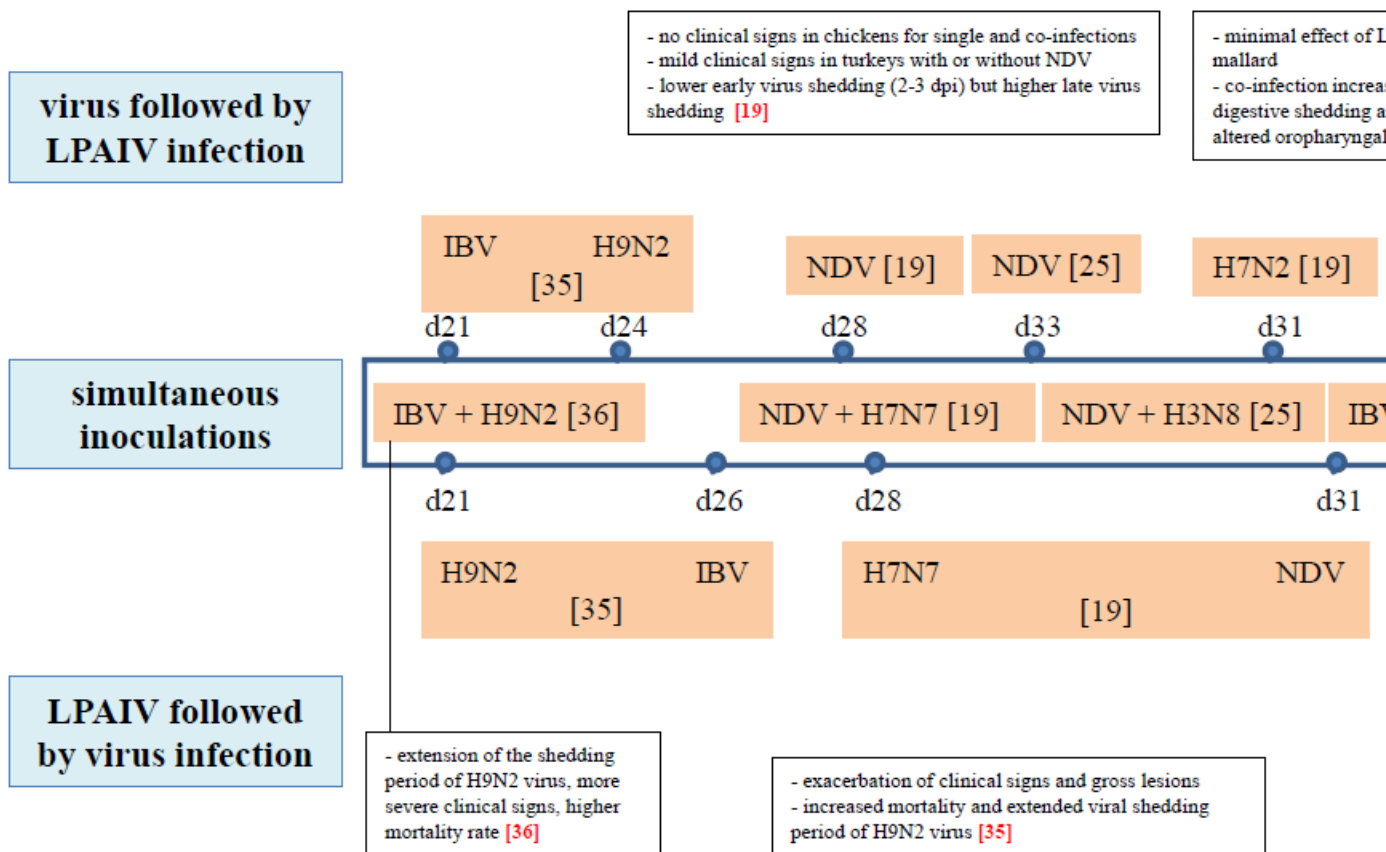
virus followed by LPAIV infection

- no clinical signs in chickens for single and co-infections
- mild clinical signs in turkeys with or without NDV
- lower early virus shedding (2-3 dpi) but higher late virus shedding [19]

- minimal effect of L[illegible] mallard
- co-infection increa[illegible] digestive shedding a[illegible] altered oropharyngal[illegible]

IBV H9N2 [35]

NDV [19]

NDV [25]

H7N2 [19]

d21 d24 d28 d33 d31

simultaneous inoculations

IBV + H9N2 [36]

NDV + H7N7 [19]

NDV + H3N8 [25]

IB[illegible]

d21 d26 d28 d31

H9N2 IBV [35]

H7N7 NDV [19]

LPAIV followed by virus infection

- extension of the shedding period of H9N2 virus, more severe clinical signs, higher mortality rate [36]

- exacerbation of clinical signs and gross lesions
- increased mortality and extended viral shedding period of H9N2 virus [35]